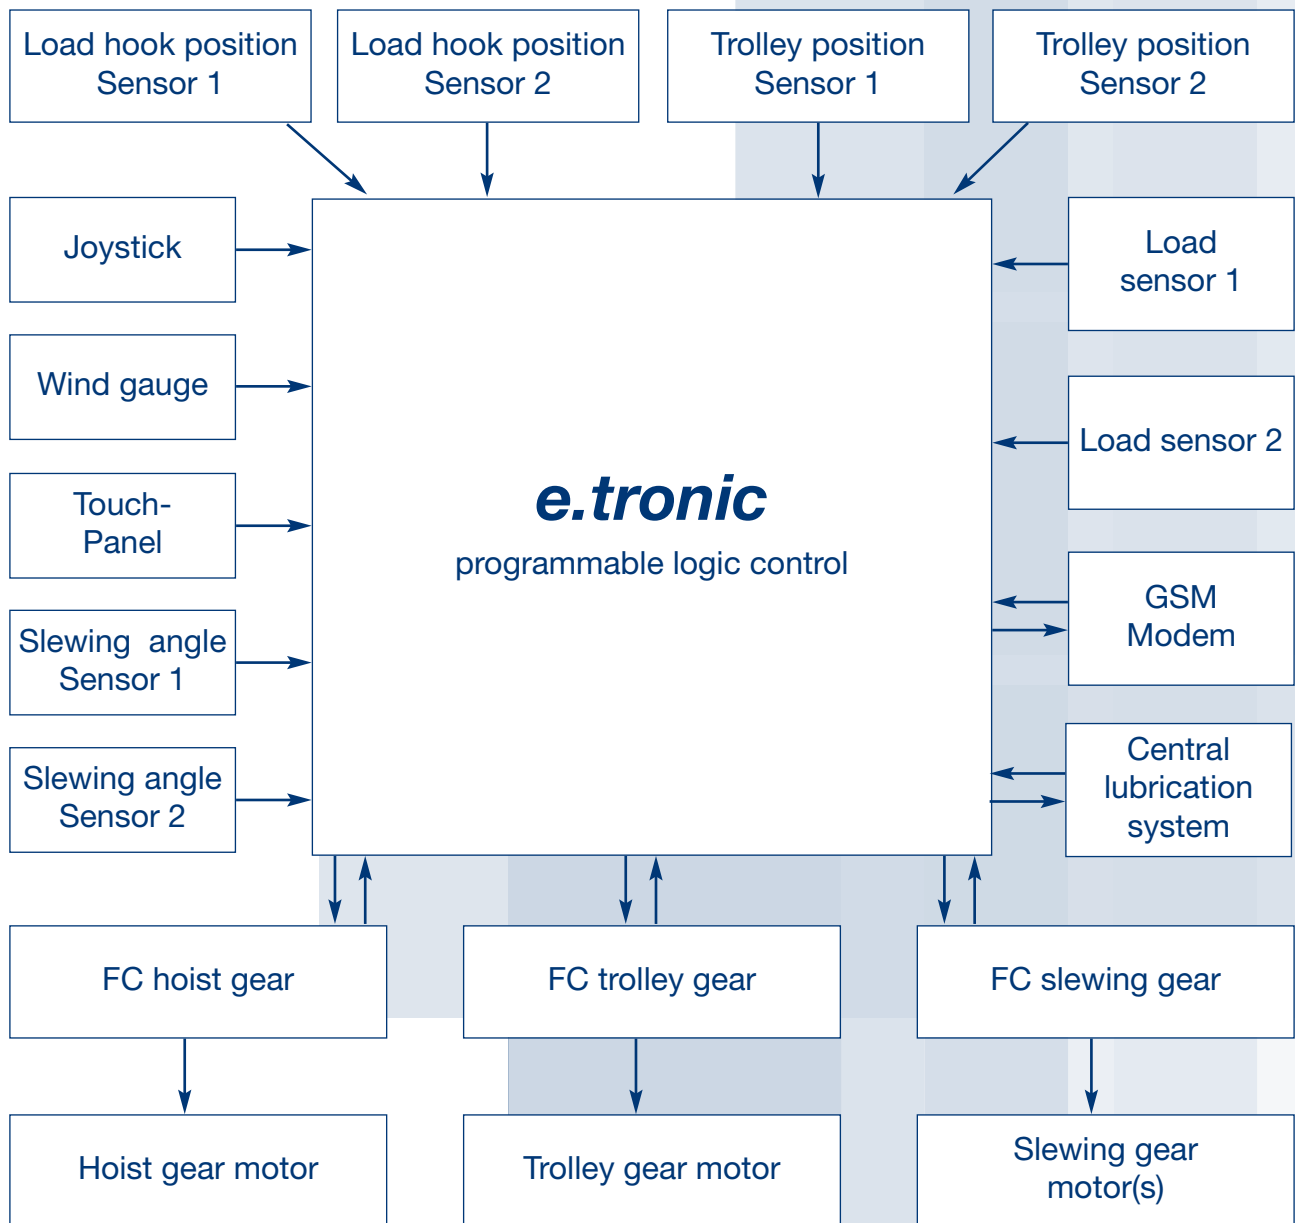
Load hook position Sensor 1

Load hook position Sensor 2

Trolley position Sensor 1

Trolley position Sensor 2

Joystick

Wind gauge

Touch-Panel

Slewing angle Sensor 1

Slewing angle Sensor 2

e.tronic

programmable logic control

Load sensor 1

Load sensor 2

GSM Modem

Central lubrication system

FC hoist gear

FC trolley gear

FC slewing gear

Hoist gear motor

Trolley gear motor

Slewing gear motor(s)